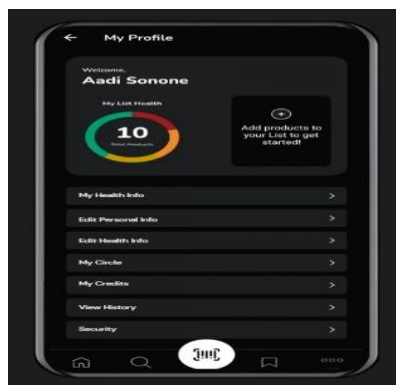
←
My Profile

Welcome,
Aadi Sonone

My List Health

10
Total Products

+
Add products to your List to get started!

My Health Info >

Edit Personal Info >

Edit Health Info >

My Circle >

My Credits >

View History >

Security >